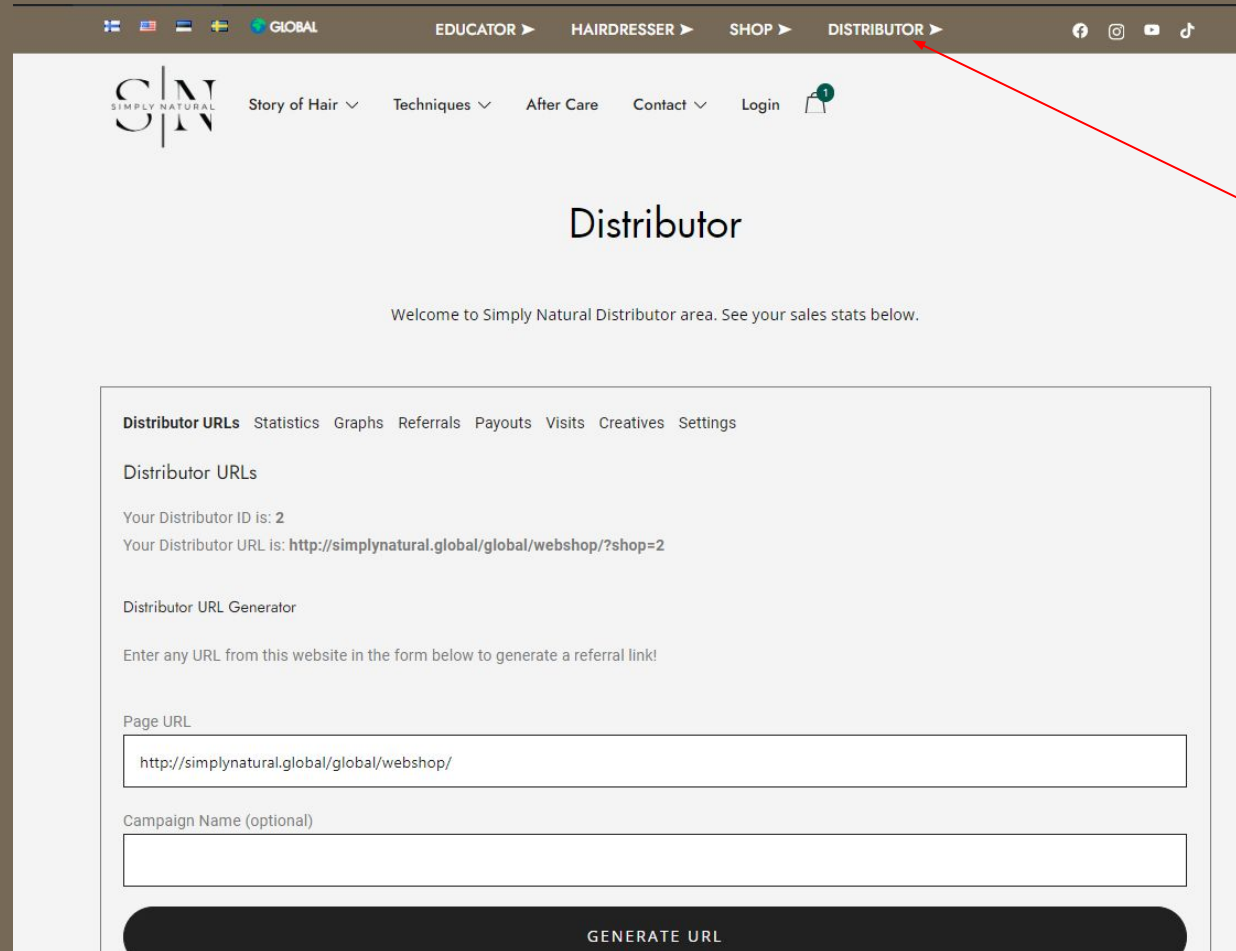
GLOBAL EDUCATOR ➤ HAIRDRESSER ➤ SHOP ➤ DISTRIBUTOR ➤

S|N SIMPLY NATURAL Story of Hair Techniques After Care Contact Login 1

Distributor

Welcome to Simply Natural Distributor area. See your sales stats below.

Distributor URLs Statistics Graphs Referrals Payouts Visits Creatives Settings

Distributor URLs

Your Distributor ID is: 2
Your Distributor URL is: http://simplynatural.global/global/webshop/?shop=2

Distributor URL Generator

Enter any URL from this website in the form below to generate a referral link!

Page URL

http://simplynatural.global/global/webshop/

Campaign Name (optional)

GENERATE URL